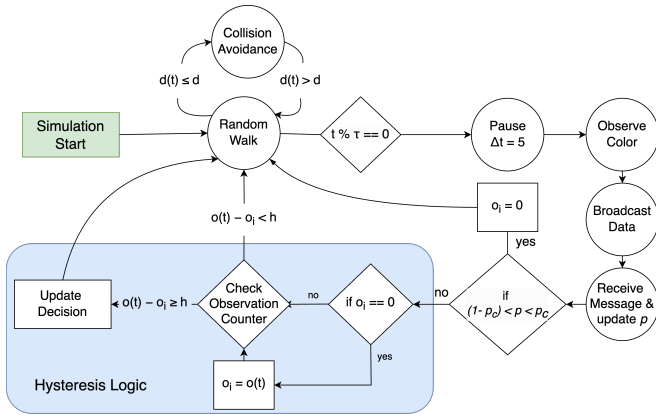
Collision Avoidance

$d(t) \leq d$

$d(t) > d$

Simulation Start

Random Walk

$t \% \tau == 0$

Pause $\Delta t = 5$

Observe Color

Broadcast Data

Receive Message & update $p$

$o_i = 0$

yes

$o(t) - o_i < h$

no

if $(1 - p_c) < p < p_c$

Update Decision

$o(t) - o_i \geq h$

Check Observation Counter

no

if $o_i == 0$

yes

$o_i = o(t)$

Hysteresis Logic